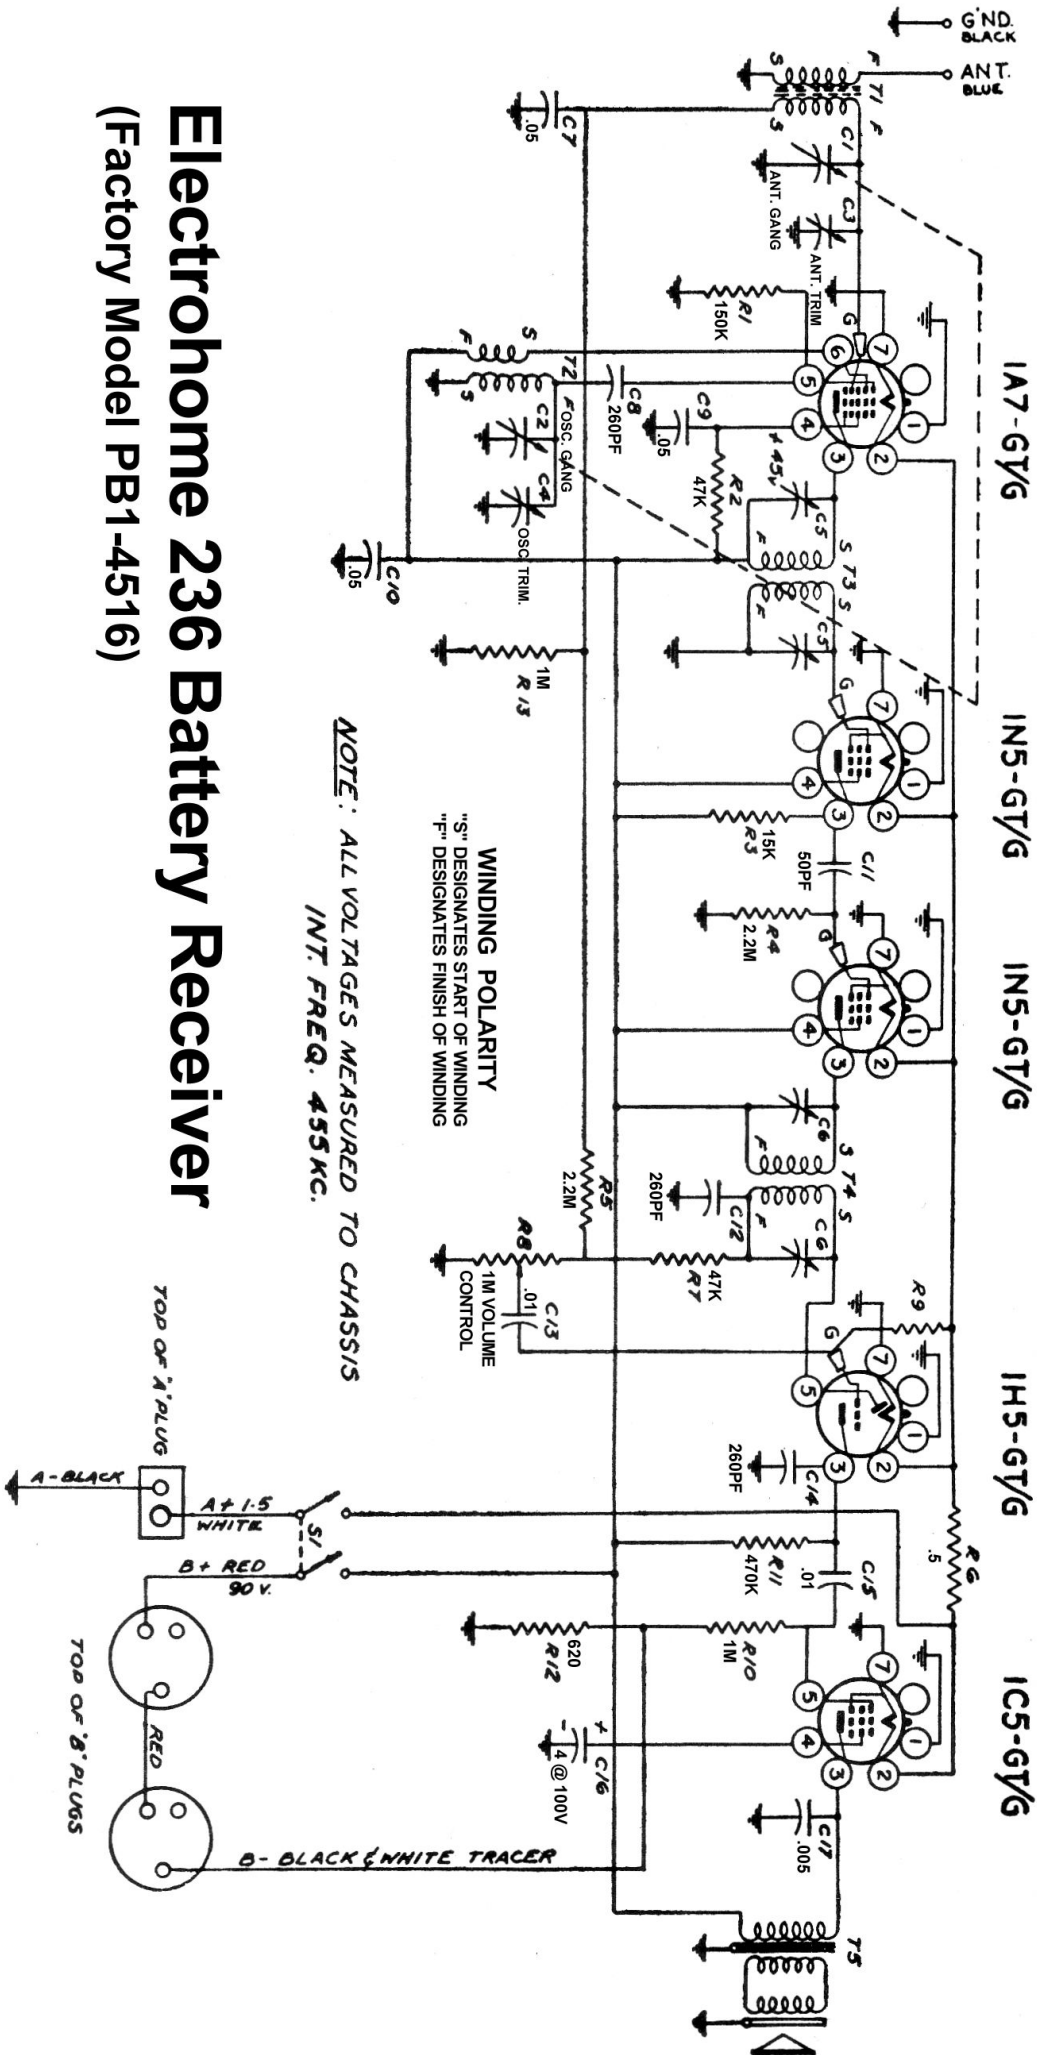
Electrohome 236 Battery Receiver
(Factory Model PB1-4516)

G'ND. BLACK
ANT. BLUE

1A7-GT/G
1N5-GT/G
1N5-GT/G
1H5-GT/G
1C5-GT/G

T1
S F S F
C1 C3
ANT. GANG
ANT. TRIM
C7 .05
R1 150K
G
T2
S F F S
C8 260PF
C9 .05
C2 C4
OSC. GANG
OSC. TRIM.
R2 47K
+45V
C10 .05
C5
T3
S F F S
C5
R13 1M
R3 15K
C11 50PF
R4 2.2M
C6
T4
S F F S
C12 260PF
C6
R5 2.2M
R8
1M VOLUME CONTROL
C13 .01
R7 47K
R9
C14 260PF
R6 .5
R11 470K
C15 .01
R10 1M
R12 620
C16 4 @ 100V
C17 .005
T5

WINDING POLARITY
"S" DESIGNATES START OF WINDING
"F" DESIGNATES FINISH OF WINDING

NOTE: ALL VOLTAGES MEASURED TO CHASSIS
INT. FREQ. 455KC.

TOP OF 'A' PLUG
A-BLACK
A+ 1.5 WHITE
S1
B+ RED 90 V.
RED
TOP OF 'B' PLUGS
B- BLACK & WHITE TRACER